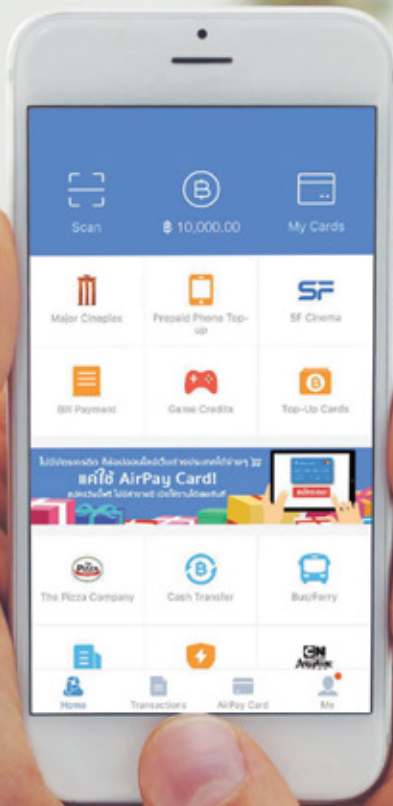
Scan

฿ 10,000.00

My Cards

Major Cineplex

Prepaid Phone Top-up

SF

SF Cinema

Bill Payment

Game Credits

Top-Up Cards

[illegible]

แค่ใช้ AirPay Card!

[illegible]

The Pizza Company

Cash Transfer

Bus/Ferry

Home

Transactions

AirPay Card

Me